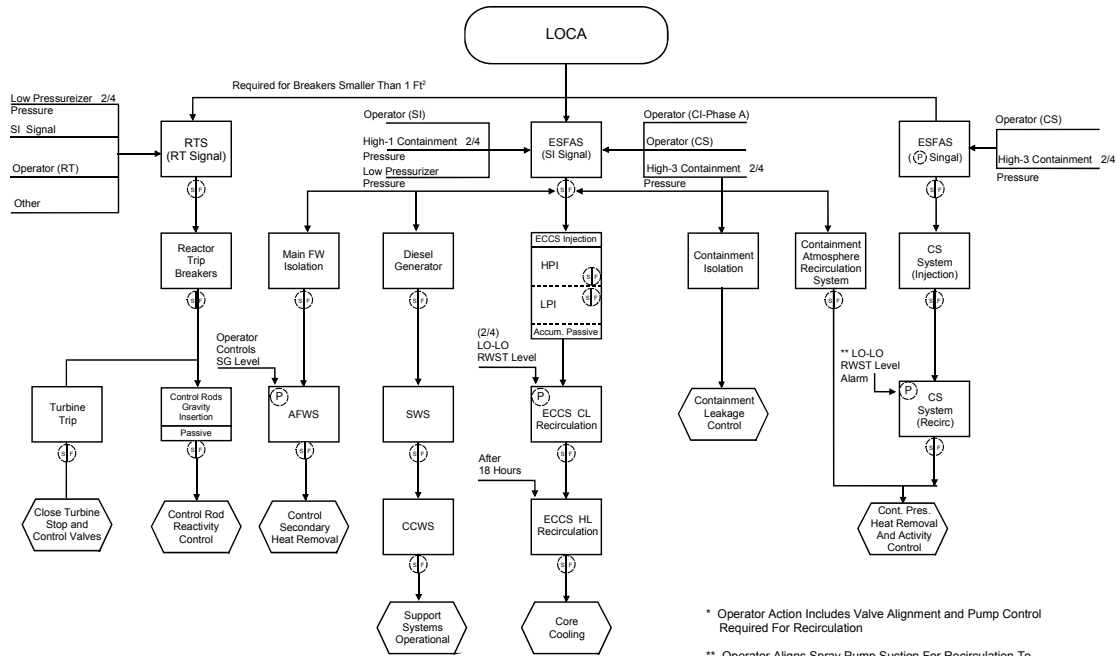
LOCA

Required for Breakers Smaller Than 1 Ft²

Low Pressureizer 2/4 Pressure

SI Signal

Operator (RT)

Other

RTS (RT Signal)

S F

Operator (SI)

High-1 Containment 2/4 Pressure

Low Pressurizer Pressure

ESFAS (SI Signal)

Operator (CI-Phase A)

Operator (CS)

High-3 Containment 2/4 Pressure

ESFAS (P Singal)

Operator (CS)

High-3 Containment 2/4 Pressure

S F

Reactor Trip Breakers

Main FW Isolation

Diesel Generator

ECCS Injection

HPI

LPI

Accum. Passive

Containment Isolation

Containment Atmosphere Recirculation System

CS System (Injection)

S F

Operator Controls SG Level

(2/4) LO-LO RWST Level

** LO-LO RWST Level Alarm

Turbine Trip

Control Rods Gravity Insertion

Passive

P

AFWS

SWS

P

ECCS CL Recirculation

Containment Leakage Control

P

CS System (Recirc)

S F

After 18 Hours

Close Turbine Stop and Control Valves

Control Rod Reactivity Control

Control Secondary Heat Removal

CCWS

ECCS HL Recirculation

Cont. Pres. Heat Removal And Activity Control

S F

Support Systems Operational

Core Cooling

* Operator Action Includes Valve Alignment and Pump Control Required For Recirculation

** Operator Aligns Spray Pump Suction For Recirculation To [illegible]